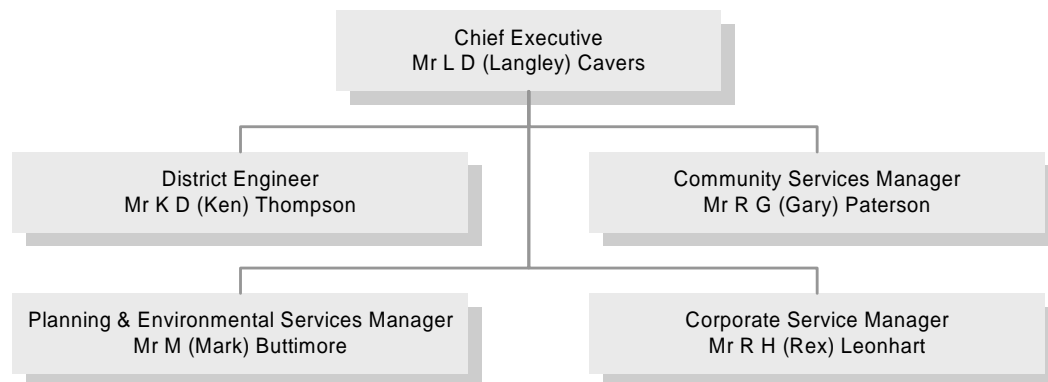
Chief Executive
Mr L D (Langley) Cavers

District Engineer
Mr K D (Ken) Thompson

Community Services Manager
Mr R G (Gary) Paterson

Planning & Environmental Services Manager
Mr M (Mark) Buttimore

Corporate Service Manager
Mr R H (Rex) Leonhart